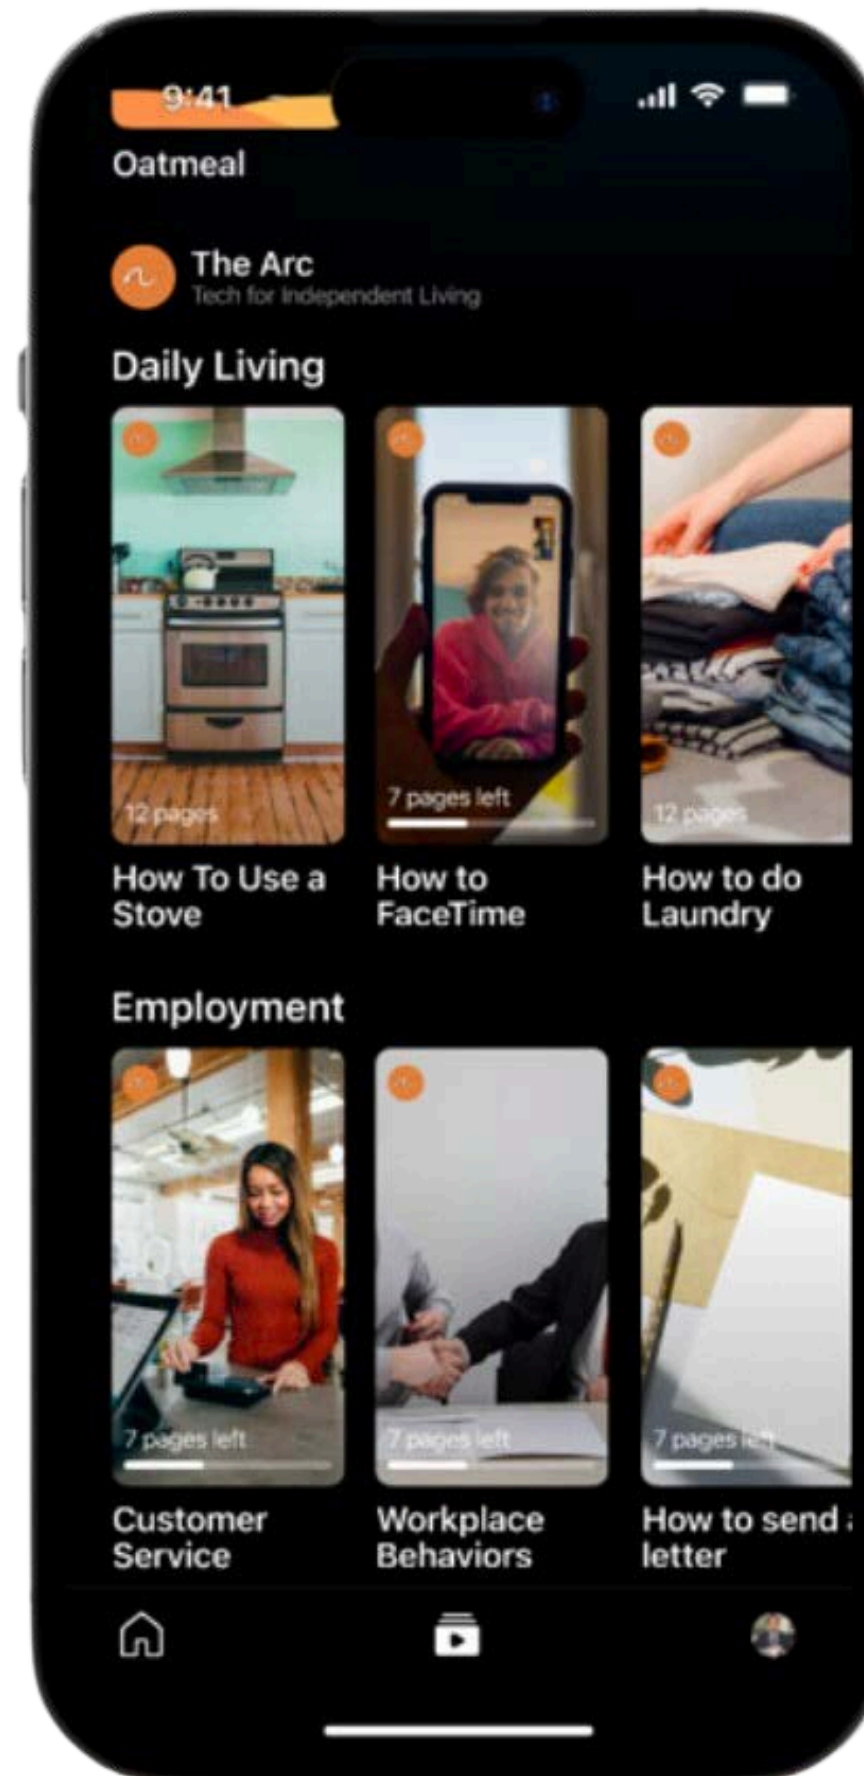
9:41

Oatmeal

The Arc
Tech for Independent Living

Daily Living

12 pages
How To Use a Stove

7 pages left
How to FaceTime

12 pages
How to do Laundry

Employment

7 pages left
Customer Service

7 pages left
Workplace Behaviors

7 pages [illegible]
How to send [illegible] letter